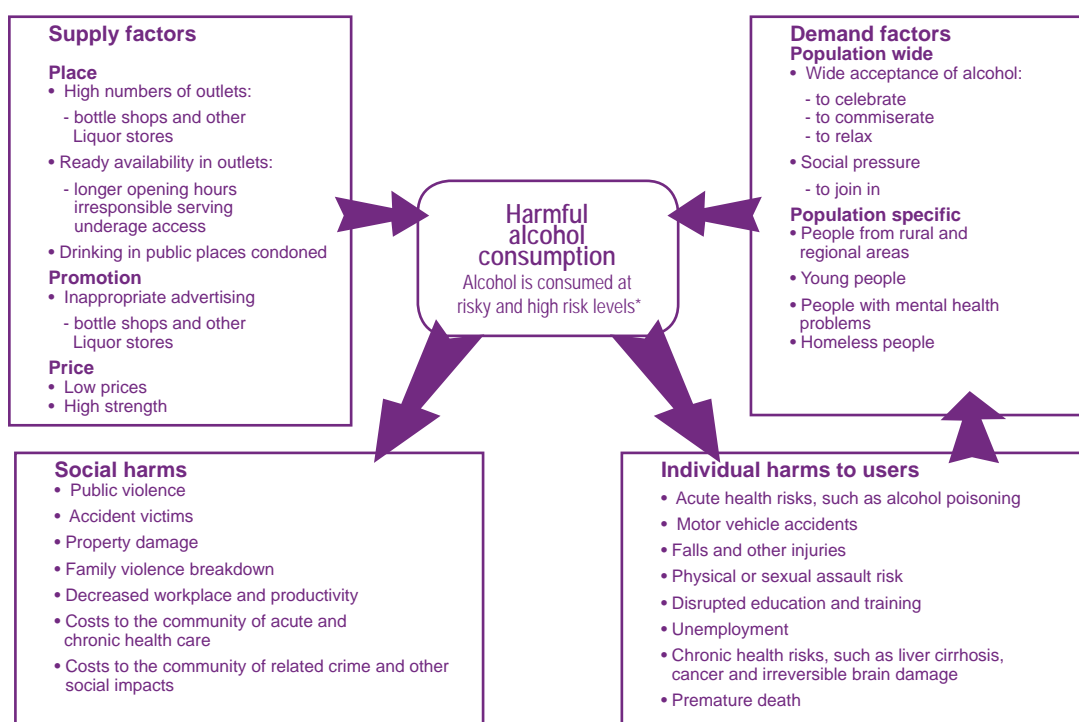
Supply factors

Place
• High numbers of outlets:
- bottle shops and other Liquor stores
• Ready availability in outlets:
- longer opening hours irresponsible serving underage access
• Drinking in public places condoned

Promotion
• Inappropriate advertising
- bottle shops and other Liquor stores

Price
• Low prices
• High strength

Harmful alcohol consumption
Alcohol is consumed at risky and high risk levels*

Demand factors
Population wide
• Wide acceptance of alcohol:
- to celebrate
- to commiserate
- to relax
• Social pressure
- to join in

Population specific
• People from rural and regional areas
• Young people
• People with mental health problems
• Homeless people

Social harms
• Public violence
• Accident victims
• Property damage
• Family violence breakdown
• Decreased workplace and productivity
• Costs to the community of acute and chronic health care
• Costs to the community of related crime and other social impacts

Individual harms to users
• Acute health risks, such as alcohol poisoning
• Motor vehicle accidents
• Falls and other injuries
• Physical or sexual assault risk
• Disrupted education and training
• Unemployment
• Chronic health risks, such as liver cirrhosis, cancer and irreversible brain damage
• Premature death